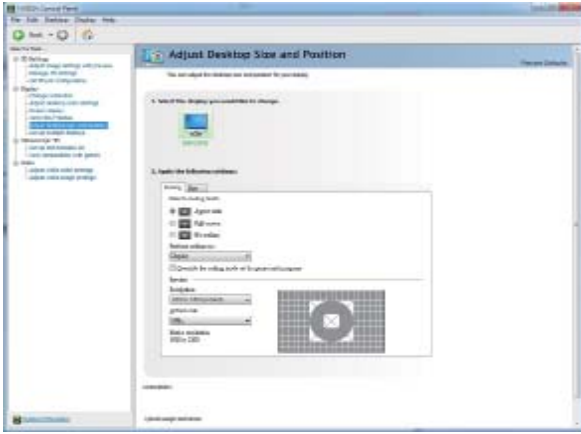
NVIDIA Control Panel

File Edit Desktop Display Help

Back

Adjust Desktop Size and Position

Restore Defaults

1. Select the display you would like to change.

2. Apply the following settings:

Scaling Size

Aspect ratio

Full-screen

No scaling

Display

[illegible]

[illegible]

Resolution

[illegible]

Refresh rate

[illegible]

Native resolution

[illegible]

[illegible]

System Information